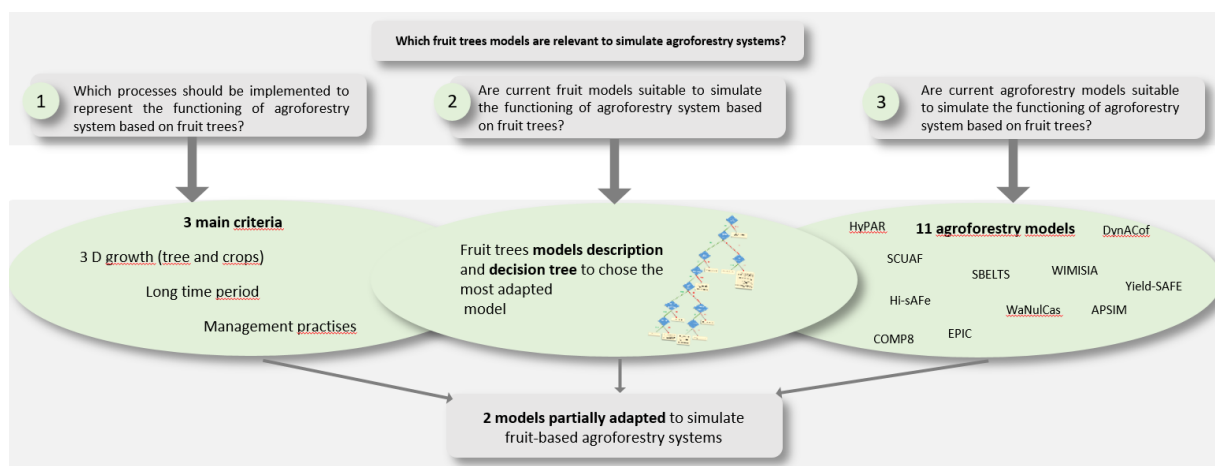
Which fruit trees models are relevant to simulate agroforestry systems?

1 Which processes should be implemented to represent the functioning of agroforestry system based on fruit trees?

2 Are current fruit models suitable to simulate the functioning of agroforestry system based on fruit trees?

3 Are current agroforestry models suitable to simulate the functioning of agroforestry system based on fruit trees?

3 main criteria

3 D growth (tree and crops)

Long time period

Management practises

Fruit trees models description and decision tree to chose the most adapted model

HyPAR

11 agroforestry models

DynACof

SCUAF

SBELTS

WIMISIA

Yield-SAFE

Hi-sAFe

WaNulCas

APSIM

COMP8

EPIC

2 models partially adapted to simulate fruit-based agroforestry systems